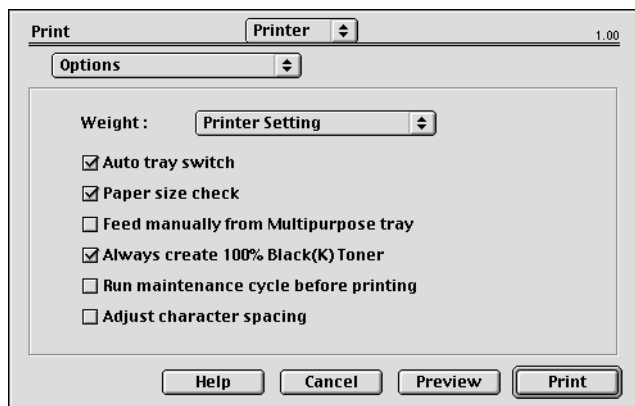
Print Printer 1.00

Options

Weight : Printer Setting

☑ Auto tray switch

☑ Paper size check

☐ Feed manually from Multipurpose tray

☑ Always create 100% Black(K) Toner

☐ Run maintenance cycle before printing

☐ Adjust character spacing

Help Cancel Preview Print